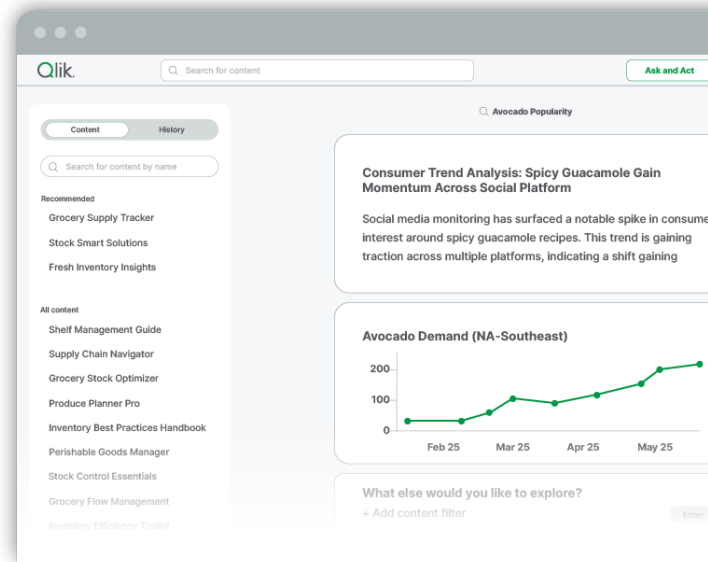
Qlik

Search for content

Ask and Act

Content

History

Search for content by name

Recommended

Grocery Supply Tracker

Stock Smart Solutions

Fresh Inventory Insights

All content

Shelf Management Guide

Supply Chain Navigator

Grocery Stock Optimizer

Produce Planner Pro

Inventory Best Practices Handbook

Perishable Goods Manager

Stock Control Essentials

Grocery Flow Management

Inventory Efficiency Toolkit

Avocado Popularity

Consumer Trend Analysis: Spicy Guacamole Gain Momentum Across Social Platform

Social media monitoring has surfaced a notable spike in consume interest around spicy guacamole recipes. This trend is gaining traction across multiple platforms, indicating a shift gaining

Avocado Demand (NA-Southeast)

200

100

0

Feb 25

Mar 25

Apr 25

May 25

What else would you like to explore?

+ Add content filter

Enter